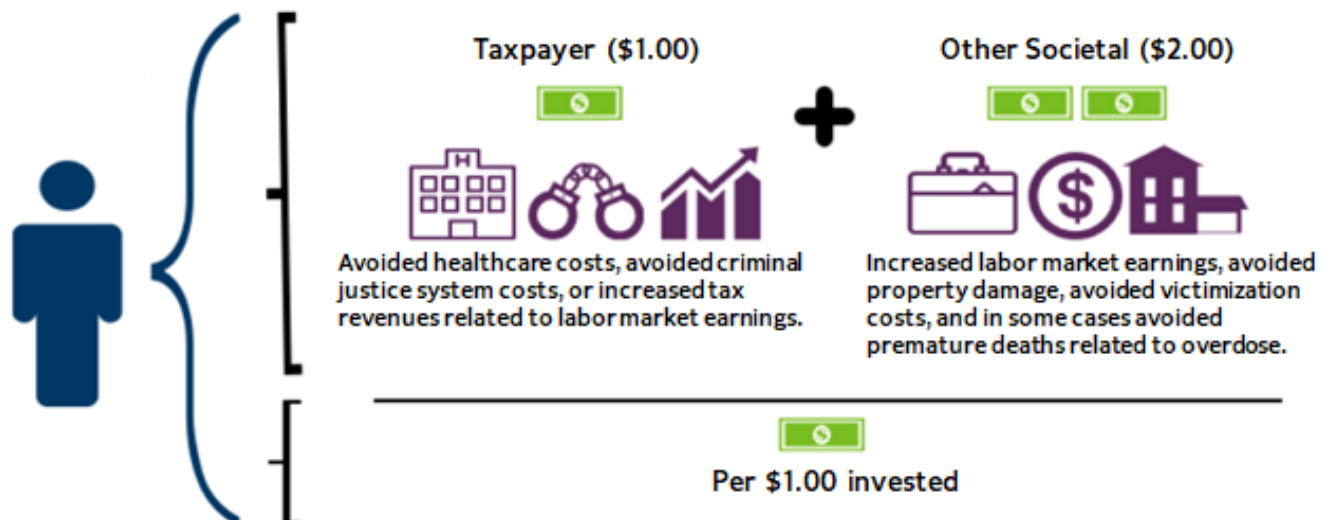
Taxpayer ($1.00)

Other Societal ($2.00)

Avoided healthcare costs, avoided criminal justice system costs, or increased tax revenues related to labor market earnings.

Increased labor market earnings, avoided property damage, avoided victimization costs, and in some cases avoided premature deaths related to overdose.

Per $1.00 invested